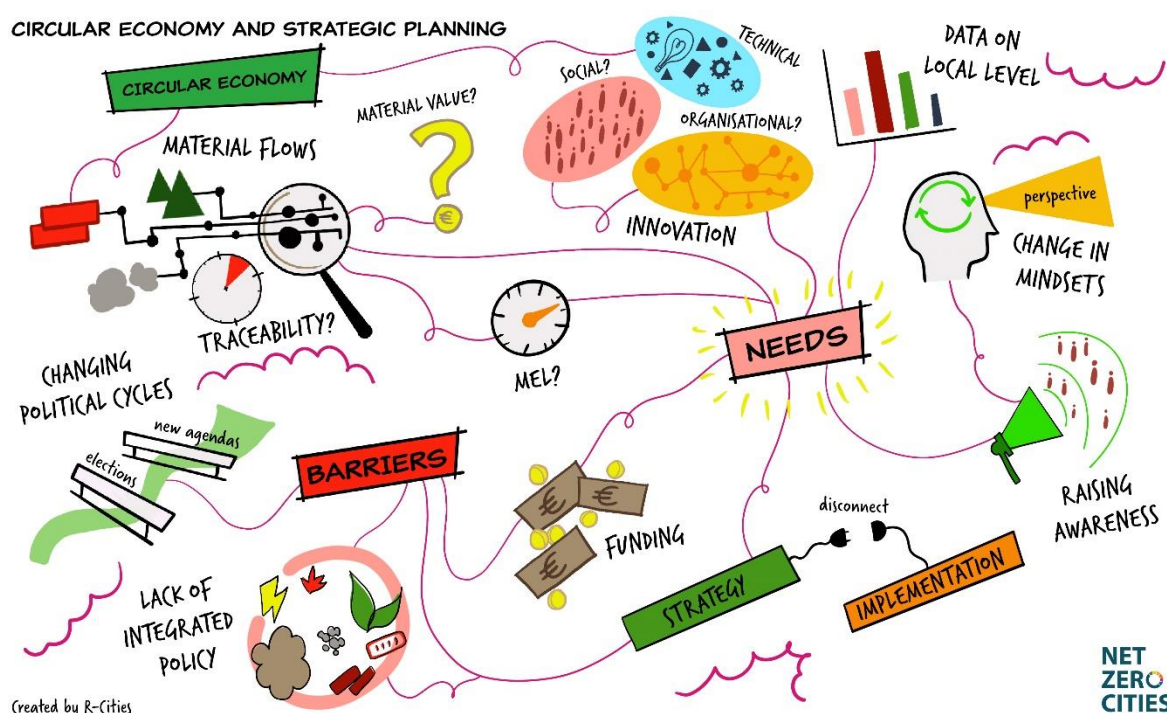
CIRCULAR ECONOMY AND STRATEGIC PLANNING

CIRCULAR ECONOMY

MATERIAL FLOWS

MATERIAL VALUE?

€

TRACEABILITY?

SOCIAL?

TECHNICAL

ORGANISATIONAL?

INNOVATION

DATA ON LOCAL LEVEL

perspective

CHANGE IN MINDSETS

MEL?

NEEDS

CHANGING POLITICAL CYCLES

new agendas

elections

BARRIERS

€

€

€

FUNDING

RAISING AWARENESS

disconnect

STRATEGY

IMPLEMENTATION

LACK OF INTEGRATED POLICY

Created by R-Cities

NET ZERO CITIES